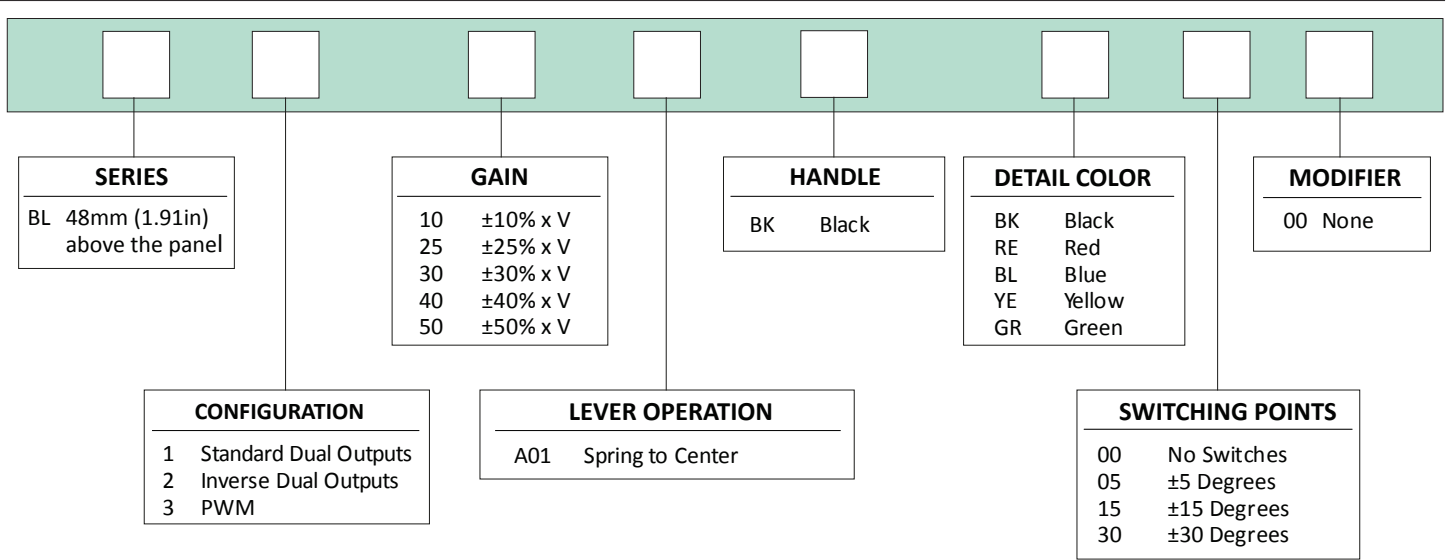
SERIES
BL 48mm (1.91in) above the panel

GAIN
10 ±10% x V
25 ±25% x V
30 ±30% x V
40 ±40% x V
50 ±50% x V

HANDLE
BK Black

DETAIL COLOR
BK Black
RE Red
BL Blue
YE Yellow
GR Green

MODIFIER
00 None

CONFIGURATION
1 Standard Dual Outputs
2 Inverse Dual Outputs
3 PWM

LEVER OPERATION
A01 Spring to Center

SWITCHING POINTS
00 No Switches
05 ±5 Degrees
15 ±15 Degrees
30 ±30 Degrees